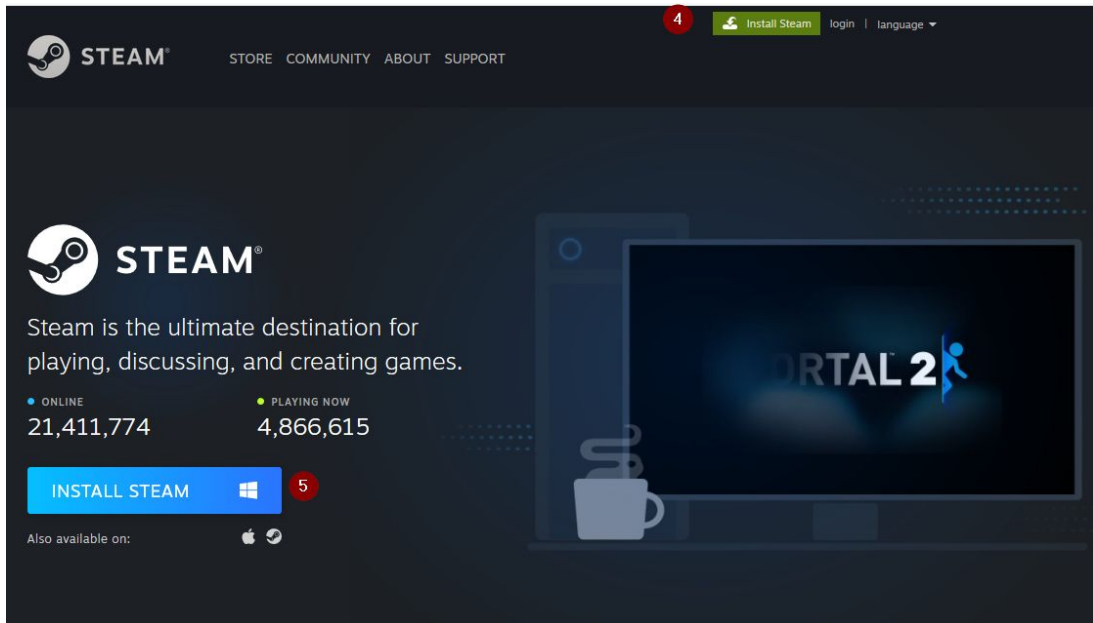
4 Install Steam login | language

STEAM®

STORE COMMUNITY ABOUT SUPPORT

STEAM®

Steam is the ultimate destination for playing, discussing, and creating games.

ONLINE
21,411,774

PLAYING NOW
4,866,615

INSTALL STEAM

5

Also available on:

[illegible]RTAL 2